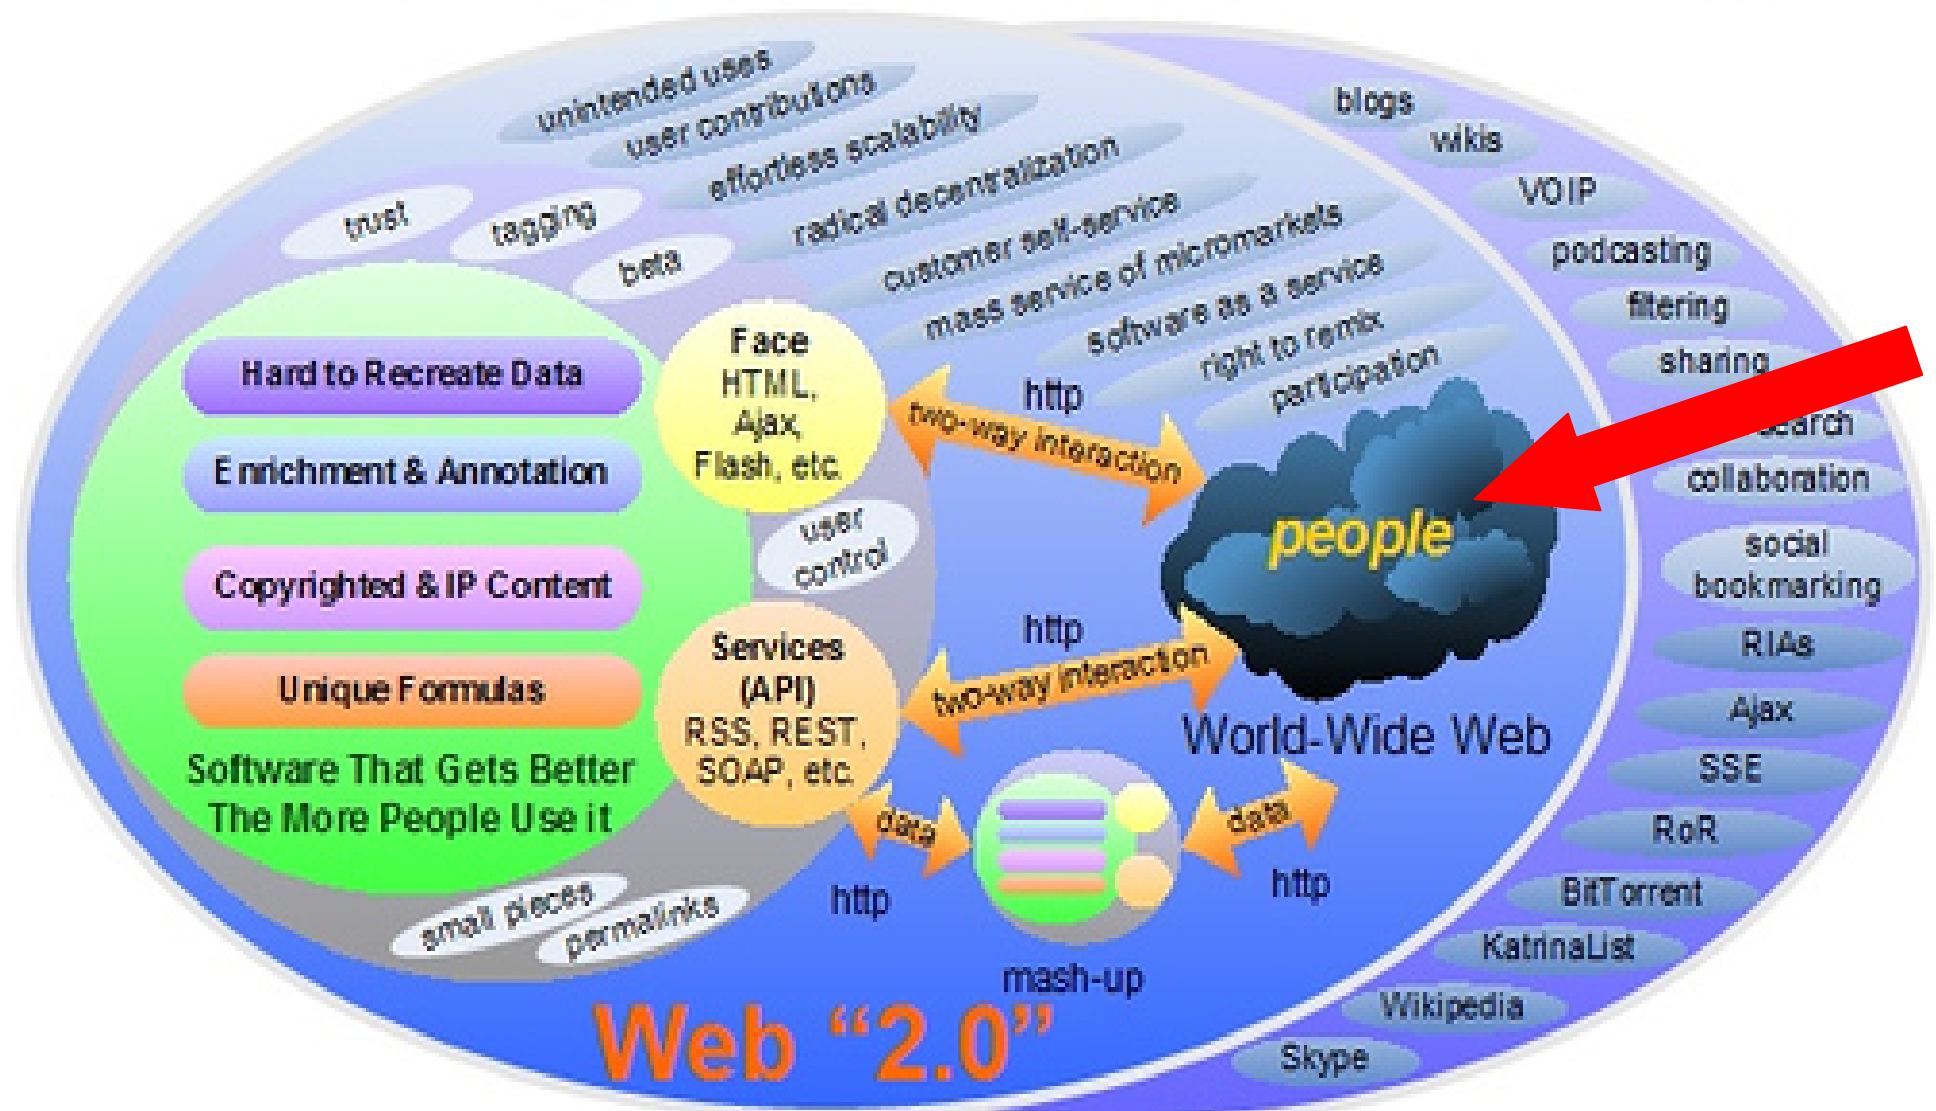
unintended uses
user contributions
effortless scalability
radical decentralization
customer self-service
mass service of micromarkets
software as a service
right to remix
participation

trust
tagging
beta

blogs
wikis
VOIP
podcasting
filtering
sharing
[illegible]earch
collaboration
social bookmarking
RIAs
Ajax
SSE
RoR
BitTorrent
KatrinaList
Wikipedia
Skype

Hard to Recreate Data
Enrichment & Annotation
Copyrighted & IP Content
Unique Formulas
Software That Gets Better The More People Use it

Face
HTML, Ajax, Flash, etc.

user control

Services (API)
RSS, REST, SOAP, etc.

http
two-way interaction
people
http
two-way interaction
World-Wide Web
data
data
http
http
mash-up

small pieces
permalinks

Web "2.0"